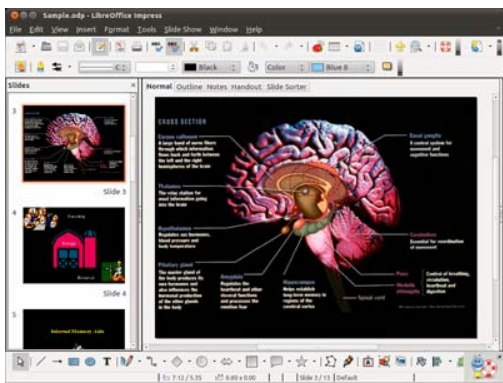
Sample.odp - LibreOffice Impress

File Edit View Insert Format Tools Slide Show Window Help

Black Color Blue 8

Slides

Normal Outline Notes Handout Slide Sorter

3

Slide 3

4

Slide 4

5

Internal Memory Aids

CROSS SECTION

Corpus callosum
A large band of nerve fibers through which information flows back and forth between the left and the right hemispheres of the brain

Thalamus
The relay station for most information going into the brain

Hypothalamus
Regulates sex hormones, blood pressure and body temperature

Pituitary gland
The master gland of the body produces its own hormones and also influences the hormonal production of the other glands in the body

Amygdala
Regulates the fear and other visceral functions and processes the emotion fear

Hippocampus
Helps establish long-term memory in regions of the cerebral cortex

Basal ganglia
A control system for movement and cognitive functions

Cerebellum
Essential for coordination of movement

Pons
Medulla oblongata
Control of breathing, circulation, heartbeat and digestion

Spinal cord

7.12 / 5.35 0.00 x 0.00 Slide 3 / 13 Default